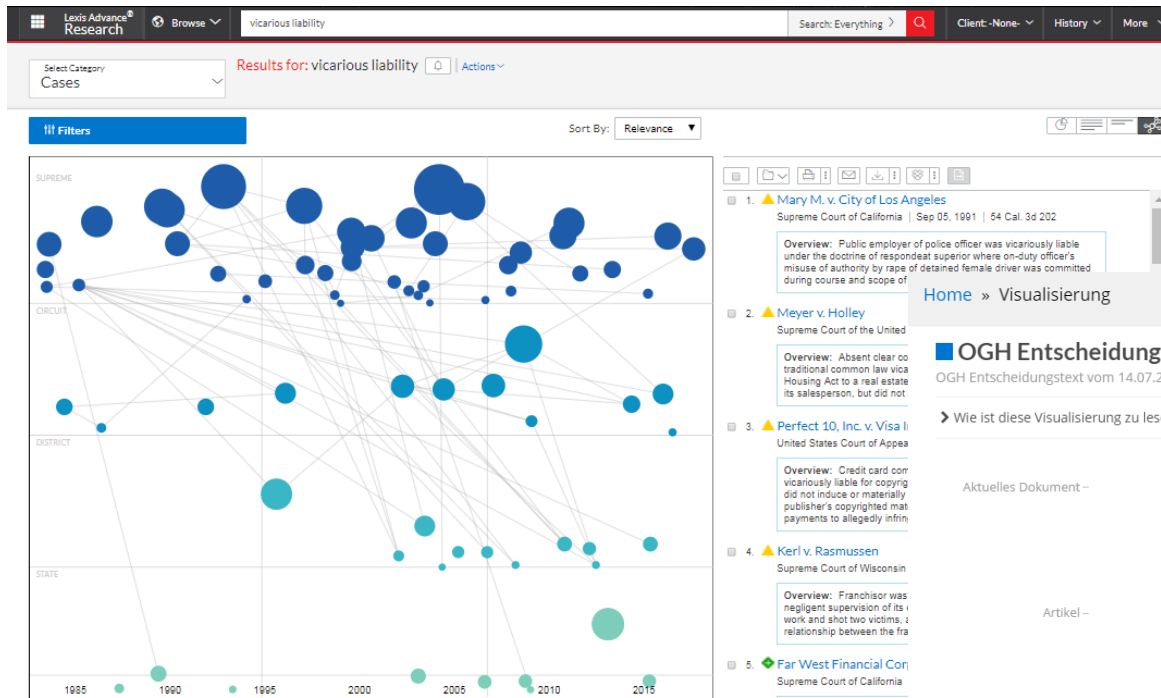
Lexis Advance® Research

Browse

vicarious liability

Search: Everything

Client: -None-

History

More

Select Category
Cases

Results for: vicarious liability

Actions

Filters

Sort By: Relevance

SUPREME

CIRCUIT

DISTRICT

STATE

1985 1990 1995 2000 2005 2010 2015

1. Mary M. v. City of Los Angeles
Supreme Court of California | Sep 05, 1991 | 54 Cal. 3d 202

Overview: Public employer of police officer was vicariously liable under the doctrine of respondeat superior where on-duty officer's misuse of authority by rape of detained female driver was committed during course and scope of

2. Meyer v. Holley
Supreme Court of the United

Overview: Absent clear co traditional common law vica Housing Act to a real estate its salesperson, but did not

3. Perfect 10, Inc. v. Visa I
United States Court of Appea

Overview: Credit card com vicariously liable for copyrig did not induce or materially publisher's copyrighted mat payments to allegedly infrin

4. Kerl v. Rasmussen
Supreme Court of Wisconsin

Overview: Franchisor was negligent supervision of its work and shot two victims, relationship between the fra

5. Far West Financial Corp
Supreme Court of California

Home » Visualisierung

OGH Entscheidung

OGH Entscheidungstext vom 14.07.2

Wie ist diese Visualisierung zu les

Aktuelles Dokument –

Artikel –